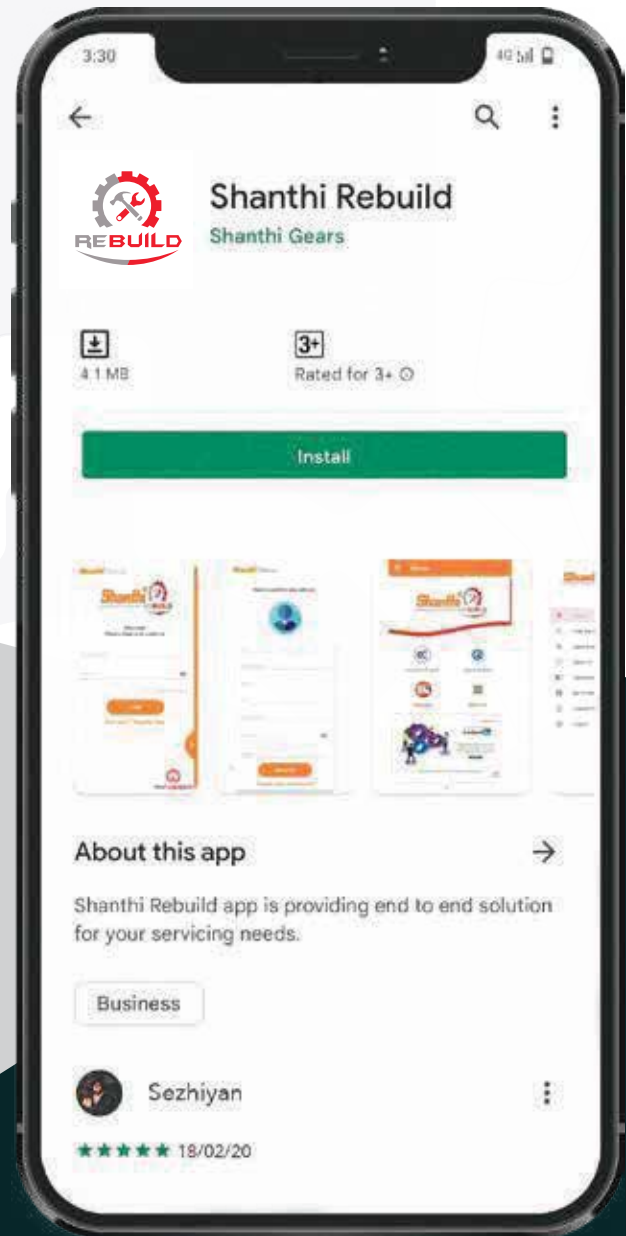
3:30

4G

REBUILD

Shanthi Rebuild

Shanthi Gears

4.1 MB

3+

Rated for 3+ ⓘ

Install

Shanthi

Shanthi

About this app

Shanthi Rebuild app is providing end to end solution for your servicing needs.

Business

Sezhiyan

★★★★★ 18/02/20